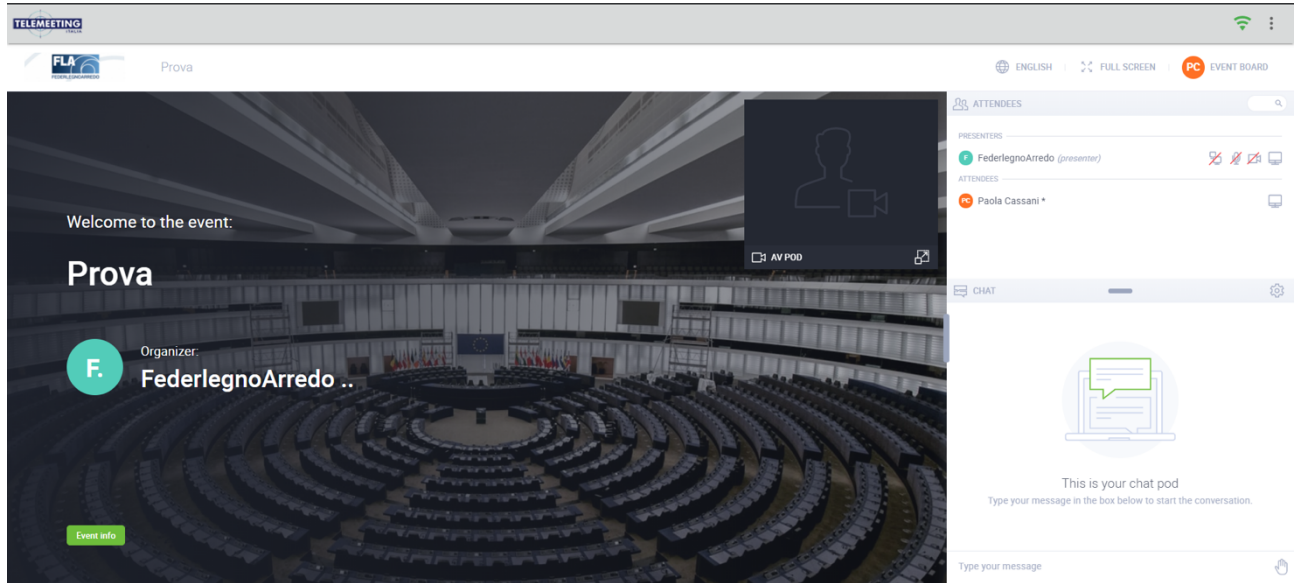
TELEMEETING ITALIA

FLA FEDERLEGNOARREDO

Prova

ENGLISH | FULL SCREEN | PC EVENT BOARD

Welcome to the event:

Prova

F.

Organizer:

FederlegnoArredo ..

Event info

AV POD

ATTENDEES

PRESENTERS

F FederlegnoArredo (presenter)

ATTENDEES

PC Paola Cassani *

CHAT

This is your chat pod

Type your message in the box below to start the conversation.

Type your message